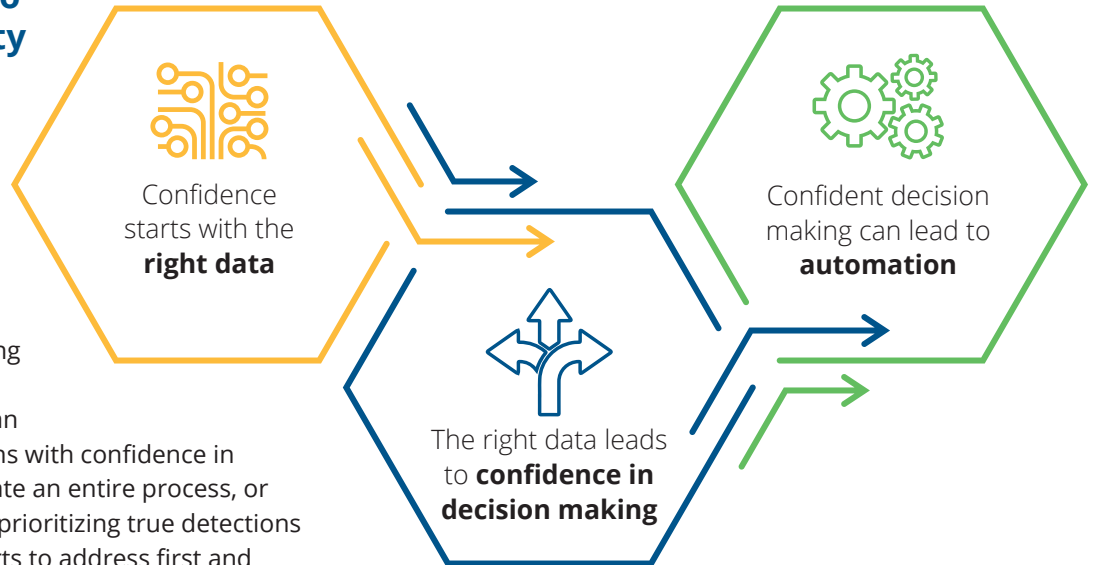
o
ty

ng

n
ns with confidence in
te an entire process, or
prioritizing true detections
ts to address first and

Confidence starts with the **right data**

Confident decision making can lead to **automation**

The right data leads to **confidence in decision making**